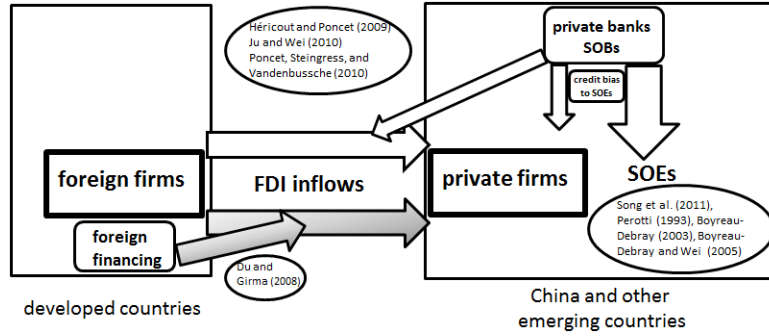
Héricourt and Poncet (2009)
Ju and Wei (2010)
Poncet, Steingress, and Vandenbussche (2010)

private banks
SOBs

credit bias to SOEs

foreign firms

FDI inflows

private firms

SOEs

foreign financing

Du and Girma (2008)

Song et al. (2011), Perotti (1993), Boyreau-Debray (2003), Boyreau-Debray and Wei (2005)

developed countries

China and other emerging countries